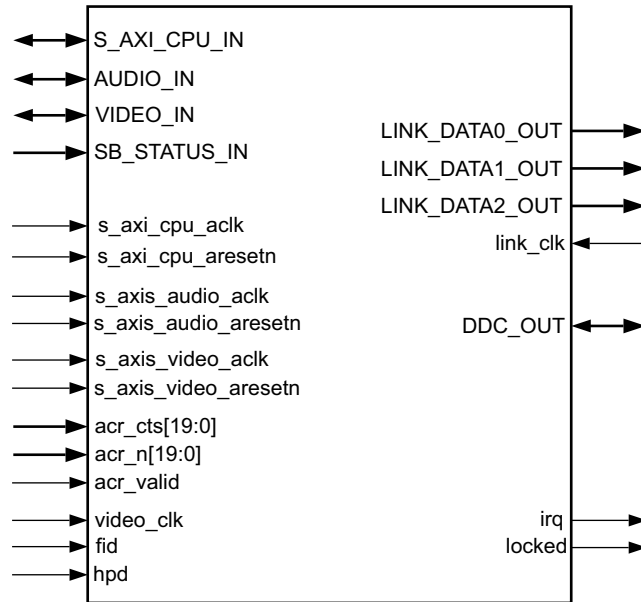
S_AXI_CPU_IN
AUDIO_IN
VIDEO_IN
SB_STATUS_IN

s_axi_cpu_aclk
s_axi_cpu_aresetn
s_axis_audio_aclk
s_axis_audio_aresetn
s_axis_video_aclk
s_axis_video_aresetn
acr_cts[19:0]
acr_n[19:0]
acr_valid
video_clk
fid
hpd

LINK_DATA0_OUT
LINK_DATA1_OUT
LINK_DATA2_OUT
link_clk

DDC_OUT

irq
locked